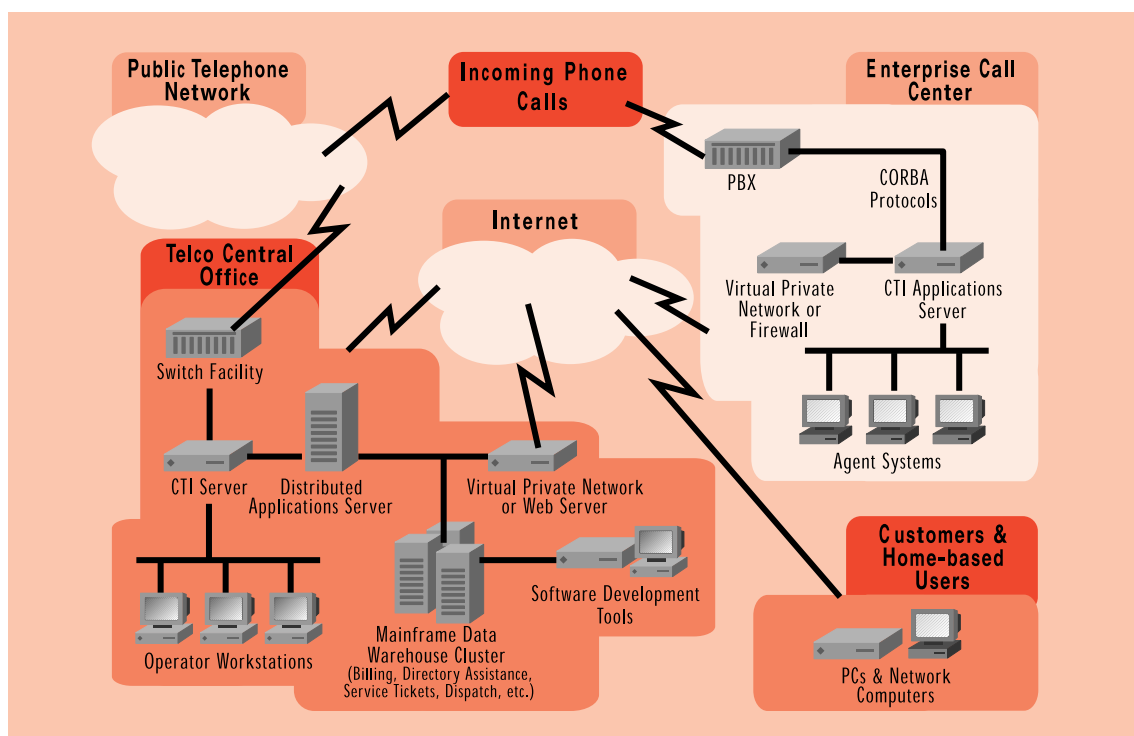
Public Telephone Network

Incoming Phone Calls

Enterprise Call Center

PBX

CORBA Protocols

Internet

Telco Central Office

Virtual Private Network or Firewall

CTI Applications Server

Switch Facility

Agent Systems

CTI Server

Distributed Applications Server

Virtual Private Network or Web Server

Customers & Home-based Users

Software Development Tools

Mainframe Data Warehouse Cluster (Billing, Directory Assistance, Service Tickets, Dispatch, etc.)

Operator Workstations

PCs & Network Computers